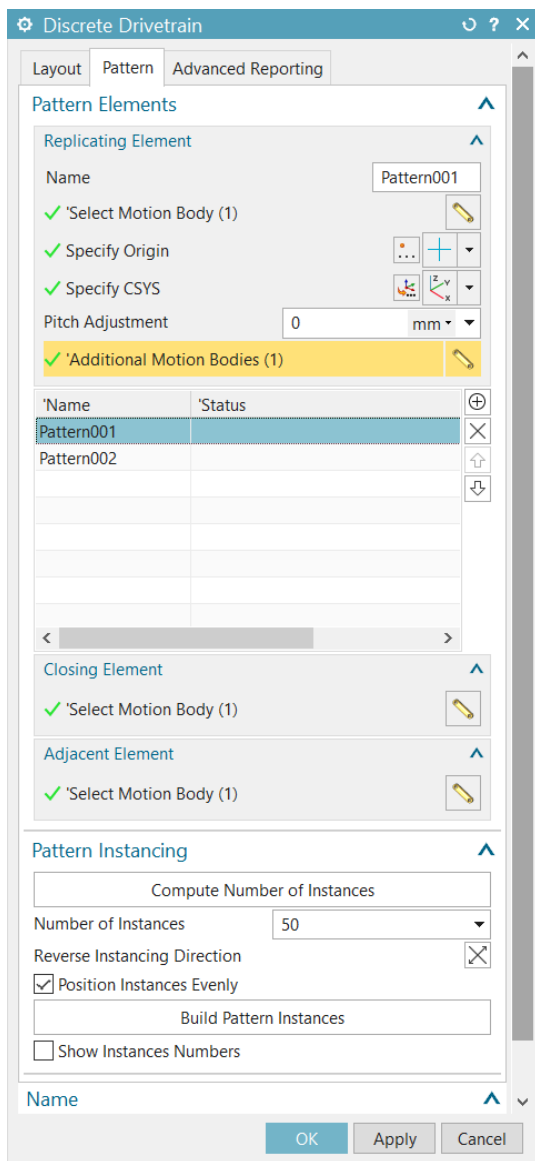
Discrete Drivetrain

Layout | Pattern | Advanced Reporting

Pattern Elements

Replicating Element

Name Pattern001

✓ 'Select Motion Body (1)

✓ Specify Origin

✓ Specify CSYS

Pitch Adjustment 0 mm

✓ 'Additional Motion Bodies (1)

| 'Name | 'Status |
|---|---|
| Pattern001 | |
| Pattern002 | |

Closing Element

✓ 'Select Motion Body (1)

Adjacent Element

✓ 'Select Motion Body (1)

Pattern Instancing

Compute Number of Instances

Number of Instances 50

Reverse Instancing Direction

Position Instances Evenly

Build Pattern Instances

Show Instances Numbers

Name

OK Apply Cancel